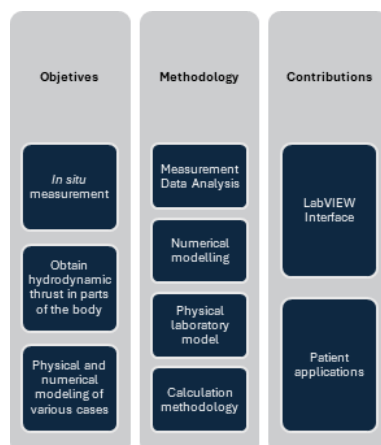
Objetives

In situ measurement

Obtain hydrodynamic thrust in parts of the body

Physical and numerical modeling of various cases

Methodology

Measurement Data Analysis

Numerical modelling

Physical laboratory model

Calculation methodology

Contributions

LabVIEW Interface

Patient applications